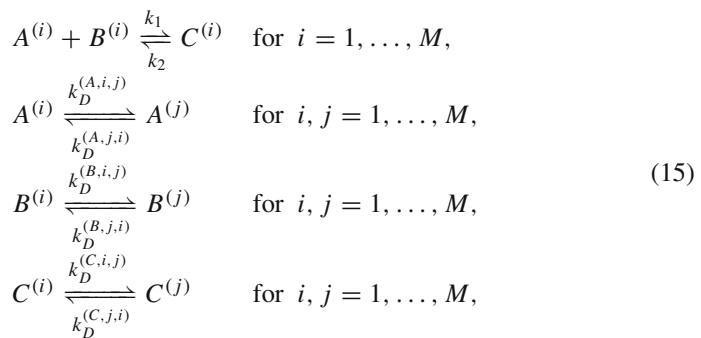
$$A^{(i)} + B^{(i)} \underset{k_2}{\overset{k_1}{\rightleftharpoons}} C^{(i)} \quad \text{for } i = 1, \ldots, M,$$
$$A^{(i)} \underset{k_D^{(A,j,i)}}{\overset{k_D^{(A,i,j)}}{\rightleftharpoons}} A^{(j)} \quad \text{for } i, j = 1, \ldots, M,$$
$$B^{(i)} \underset{k_D^{(B,j,i)}}{\overset{k_D^{(B,i,j)}}{\rightleftharpoons}} B^{(j)} \quad \text{for } i, j = 1, \ldots, M, \qquad (15)$$
$$C^{(i)} \underset{k_D^{(C,j,i)}}{\overset{k_D^{(C,i,j)}}{\rightleftharpoons}} C^{(j)} \quad \text{for } i, j = 1, \ldots, M,$$